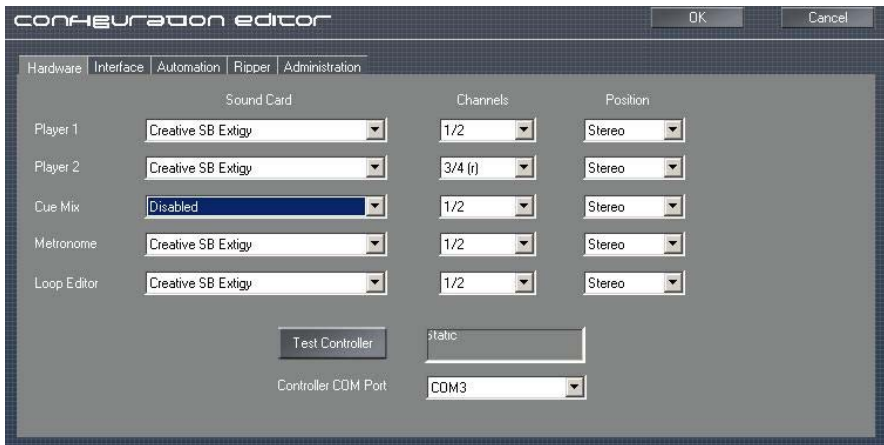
configuration editor

OK

Cancel

Hardware | Interface | Automation | Ripper | Administration

| | Sound Card | Channels | Position |
|---|---|---|---|
| Player 1 | Creative SB Extigy | 1/2 | Stereo |
| Player 2 | Creative SB Extigy | 3/4 (r) | Stereo |
| Cue Mix | Disabled | 1/2 | Stereo |
| Metronome | Creative SB Extigy | 1/2 | Stereo |
| Loop Editor | Creative SB Extigy | 1/2 | Stereo |

Test Controller

static

Controller COM Port

COM3